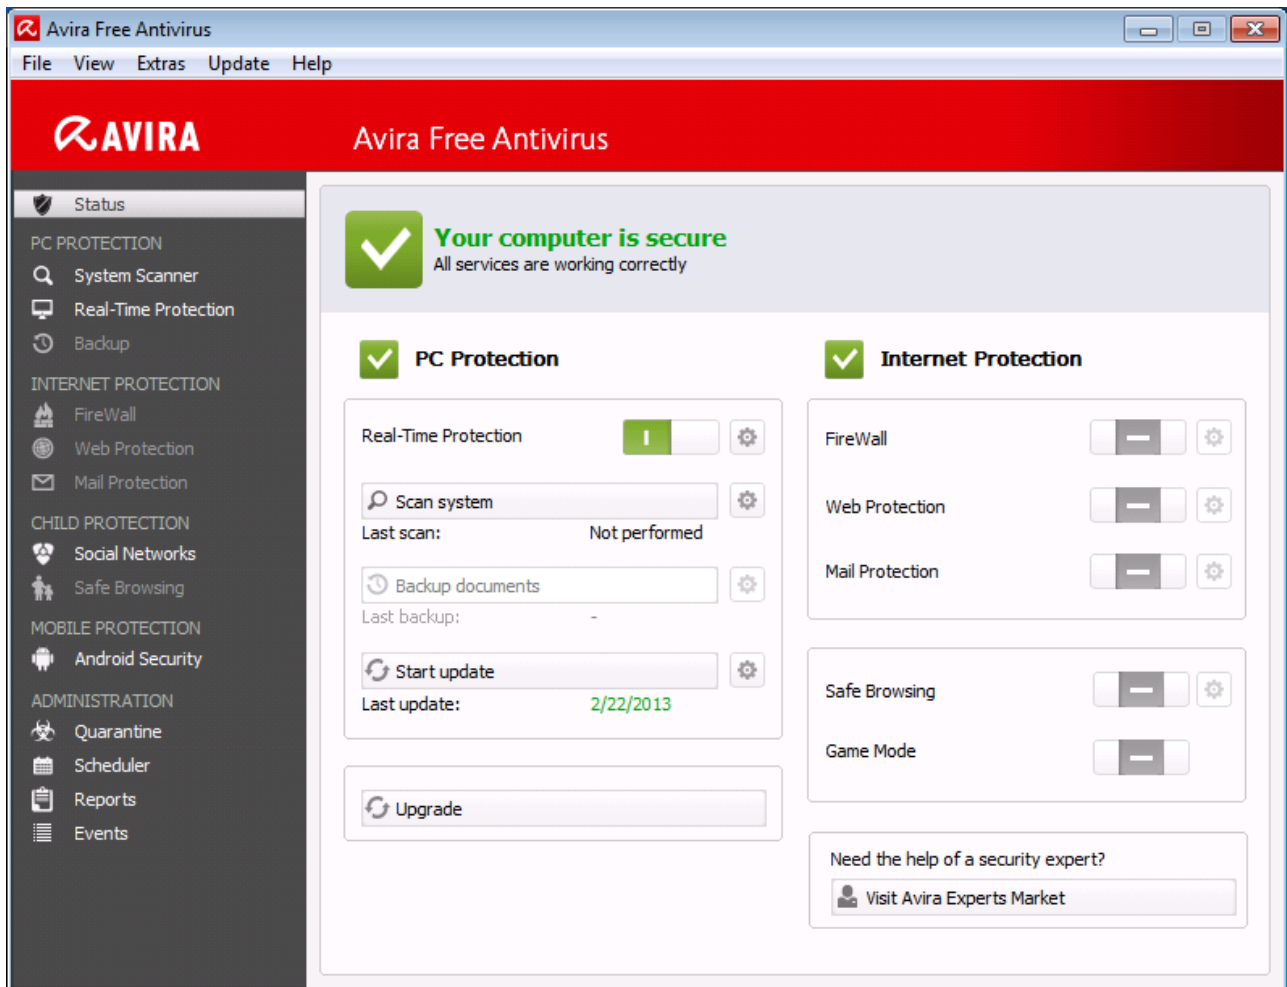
Avira Free Antivirus

File View Extras Update Help

AVIRA

Avira Free Antivirus

Status

PC PROTECTION

System Scanner

Real-Time Protection

Backup

INTERNET PROTECTION

FireWall

Web Protection

Mail Protection

CHILD PROTECTION

Social Networks

Safe Browsing

MOBILE PROTECTION

Android Security

ADMINISTRATION

Quarantine

Scheduler

Reports

Events

Your computer is secure
All services are working correctly

PC Protection

Real-Time Protection

I

Scan system

Last scan: Not performed

Backup documents

Last backup: -

Start update

Last update: 2/22/2013

Upgrade

Internet Protection

FireWall

Web Protection

Mail Protection

Safe Browsing

Game Mode

Need the help of a security expert?

Visit Avira Experts Market